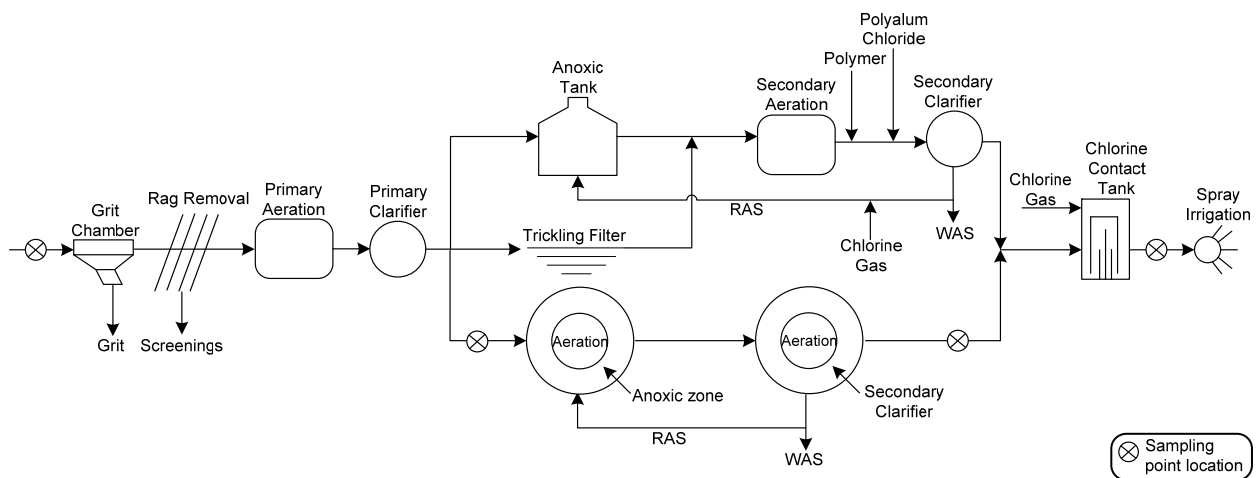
Grit Chamber
Grit
Rag Removal
Screenings
Primary Aeration
Primary Clarifier
Anoxic Tank
Trickling Filter
Secondary Aeration
Polymer
Polyalum Chloride
Secondary Clarifier
RAS
WAS
Chlorine Gas
Chlorine Gas
Chlorine Contact Tank
Spray Irrigation
Aeration
Anoxic zone
Aeration
Secondary Clarifier
RAS
WAS
Sampling point location